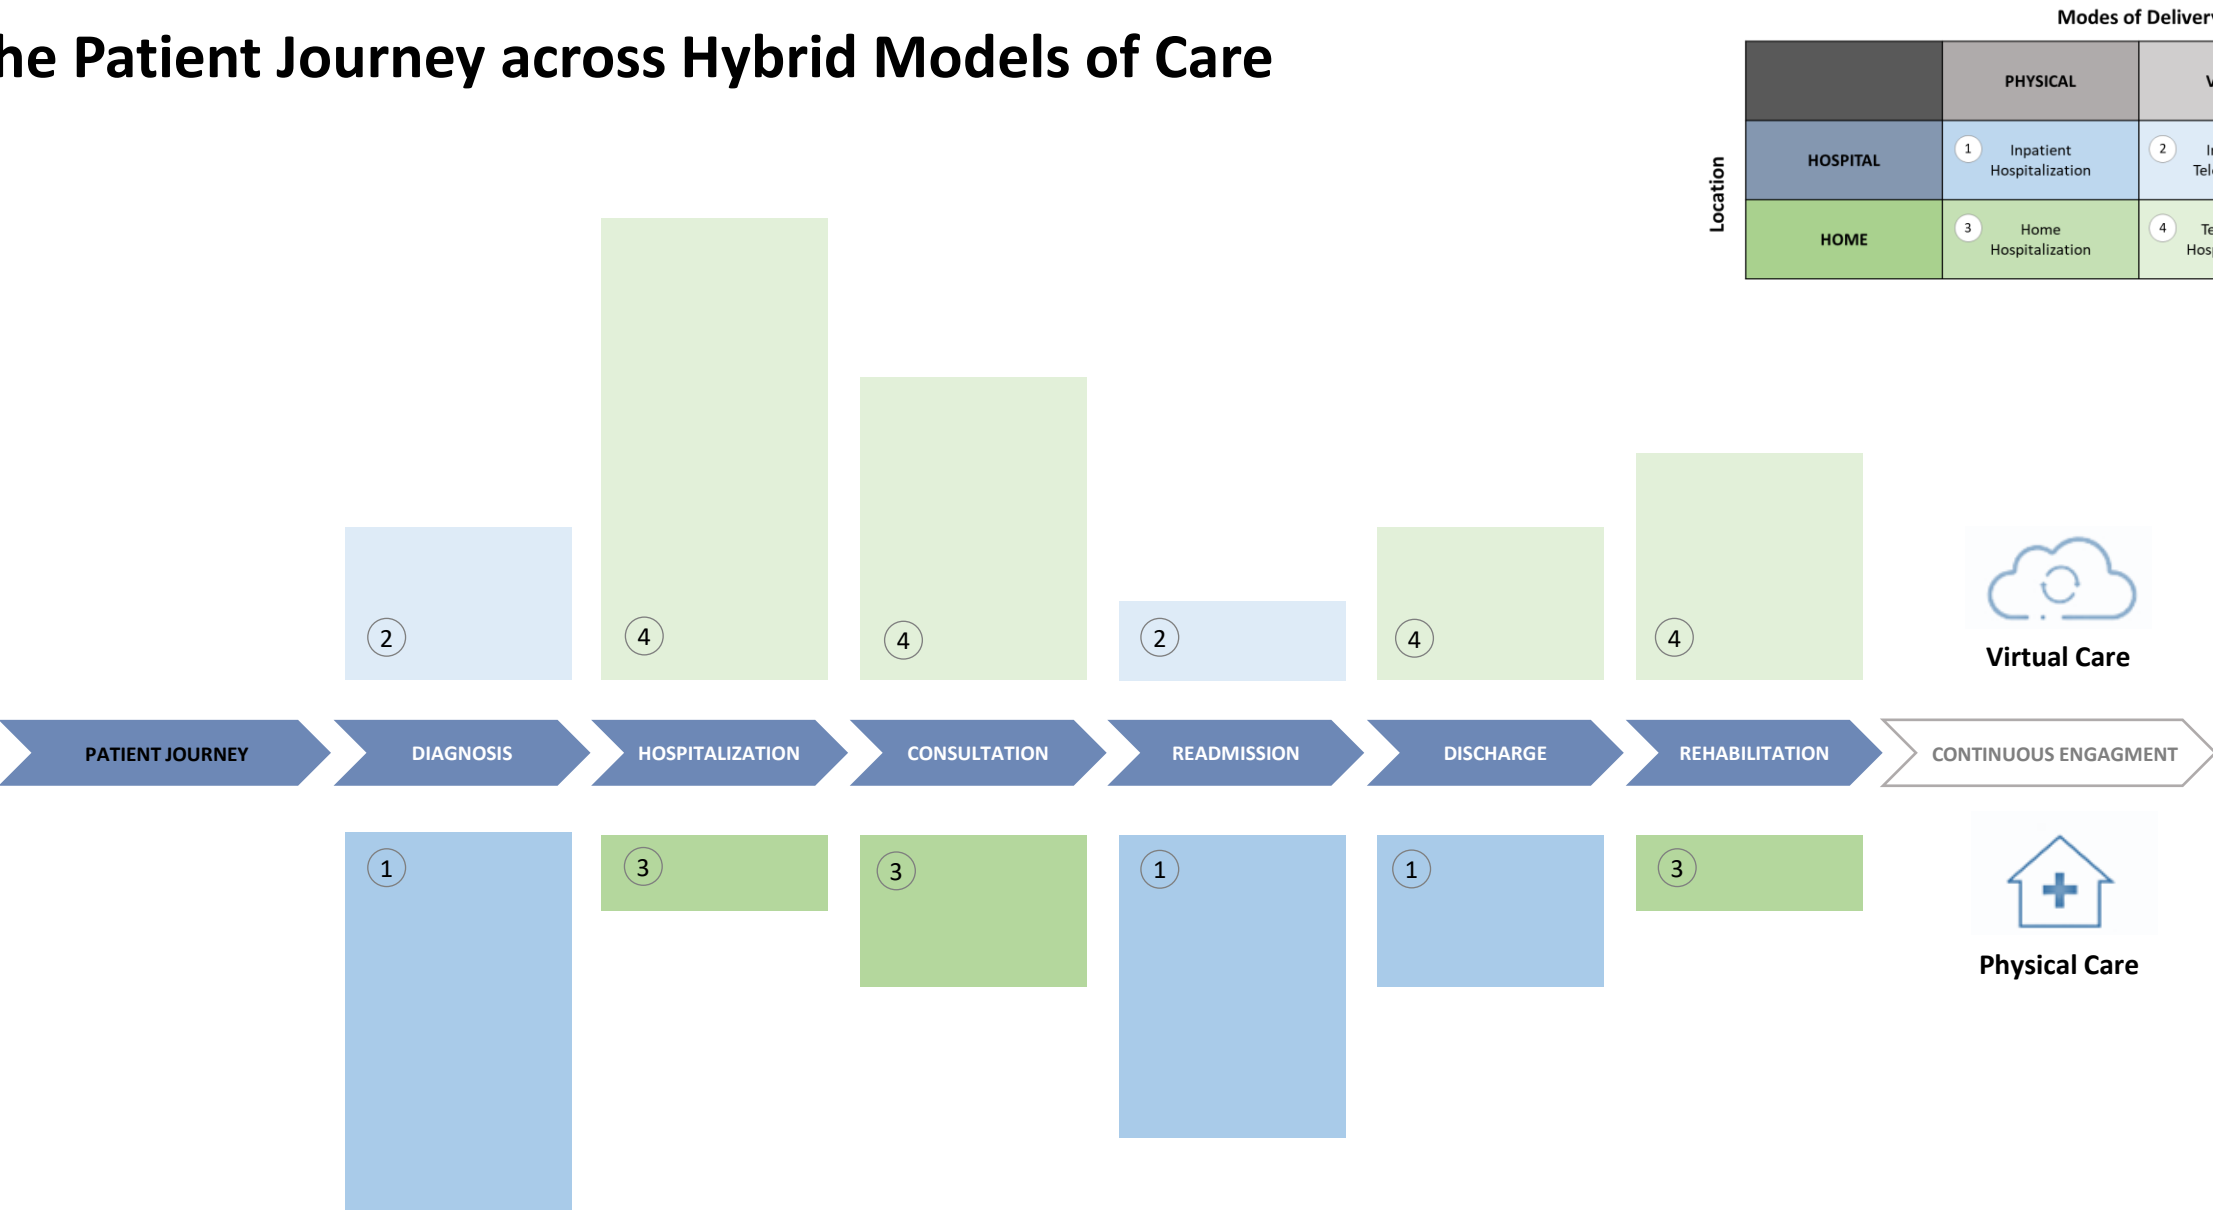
he Patient Journey across Hybrid Models of Care

Modes of Deliver

Location

|  | PHYSICAL | V |
|---|---|---|
| HOSPITAL | 1 Inpatient Hospitalization | 2 I Tel |
| HOME | 3 Home Hospitalization | 4 Te Hos |

2

4

4

2

4

4

Virtual Care

PATIENT JOURNEY

DIAGNOSIS

HOSPITALIZATION

CONSULTATION

READMISSION

DISCHARGE

REHABILITATION

CONTINUOUS ENGAGMENT

1

3

3

1

1

3

Physical Care